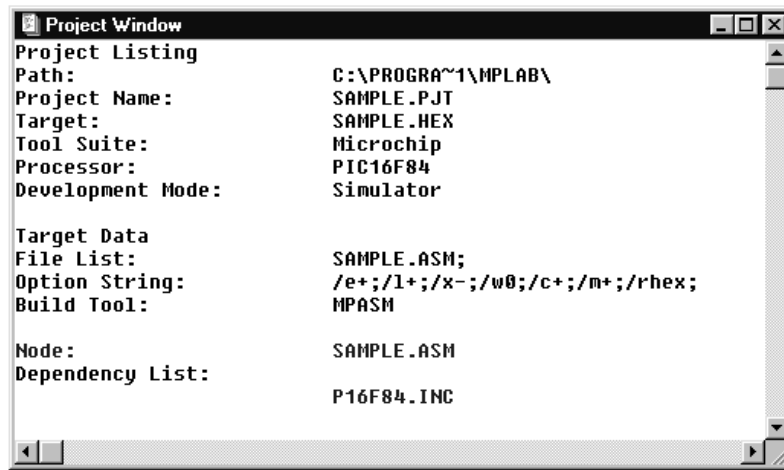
Project Window

Project Listing
Path: C:\PROGRA~1\MPLAB\
Project Name: SAMPLE.PJT
Target: SAMPLE.HEX
Tool Suite: Microchip
Processor: PIC16F84
Development Mode: Simulator

Target Data
File List: SAMPLE.ASM;
Option String: /e+;/l+;/x-;/w0;/c+;/m+;/rhex;
Build Tool: MPASM

Node: SAMPLE.ASM
Dependency List:
P16F84.INC